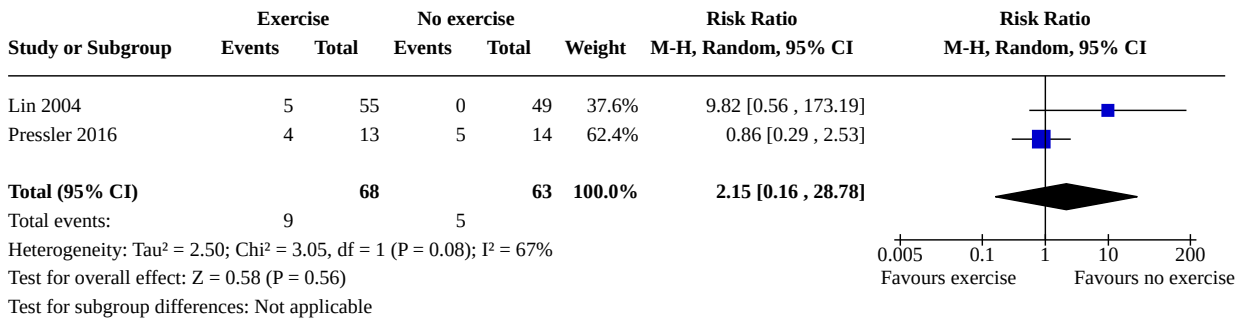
| Study or Subgroup | Exercise Events | Exercise Total | No exercise Events | No exercise Total | Weight | Risk Ratio M-H, Random, 95% CI |
|---|---|---|---|---|---|---|
| Lin 2004 | 5 | 55 | 0 | 49 | 37.6% | 9.82 [0.56 , 173.19] |
| Pressler 2016 | 4 | 13 | 5 | 14 | 62.4% | 0.86 [0.29 , 2.53] |
| **Total (95% CI)** | | **68** | | **63** | **100.0%** | **2.15 [0.16 , 28.78]** |
| Total events: | 9 | | 5 | | | |

Heterogeneity: Tau² = 2.50; Chi² = 3.05, df = 1 (P = 0.08); I² = 67%
Test for overall effect: Z = 0.58 (P = 0.56)
Test for subgroup differences: Not applicable

Risk Ratio
M-H, Random, 95% CI

0.005 0.1 1 10 200
Favours exercise Favours no exercise